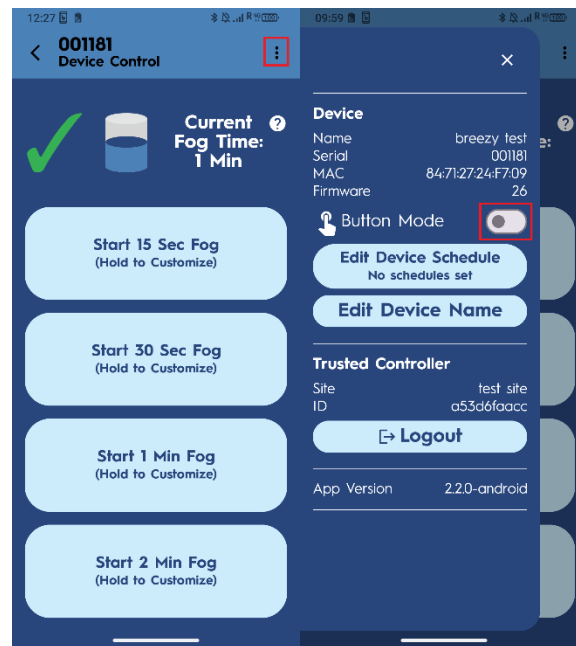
12:27

001181
Device Control

Current Fog Time: 1 Min

Start 15 Sec Fog
(Hold to Customize)

Start 30 Sec Fog
(Hold to Customize)

Start 1 Min Fog
(Hold to Customize)

Start 2 Min Fog
(Hold to Customize)

09:59

×

Device
| Name | breezy test |
|---|---|
| Serial | 001181 |
| MAC | 84:71:27:24:F7:09 |
| Firmware | 26 |

Button Mode

Edit Device Schedule
No schedules set

Edit Device Name

Trusted Controller
| Site | test site |
|---|---|
| ID | a53d6faacc |

Logout

App Version 2.2.0-android